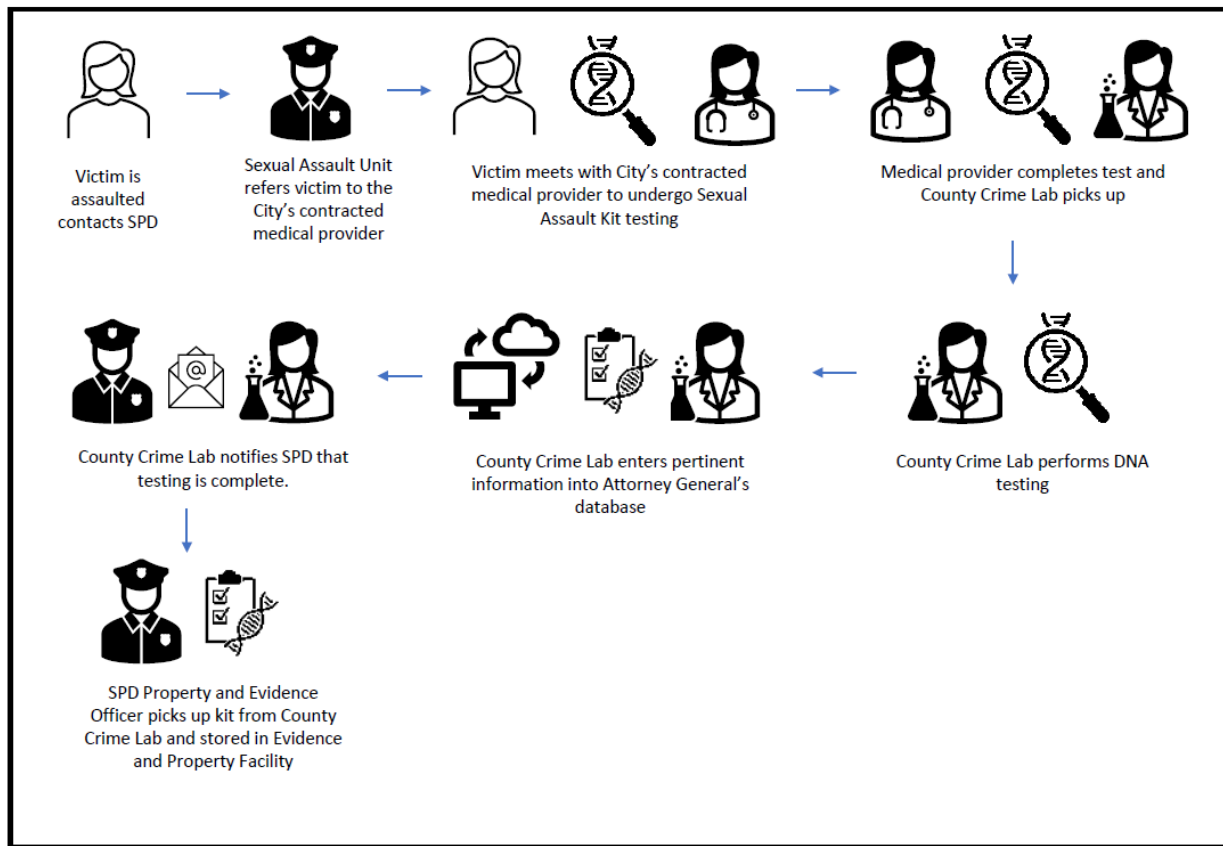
Victim is assaulted contacts SPD

Sexual Assault Unit refers victim to the City's contracted medical provider

Victim meets with City's contracted medical provider to undergo Sexual Assault Kit testing

Medical provider completes test and County Crime Lab picks up

County Crime Lab performs DNA testing

County Crime Lab enters pertinent information into Attorney General's database

@

County Crime Lab notifies SPD that testing is complete.

SPD Property and Evidence Officer picks up kit from County Crime Lab and stored in Evidence and Property Facility